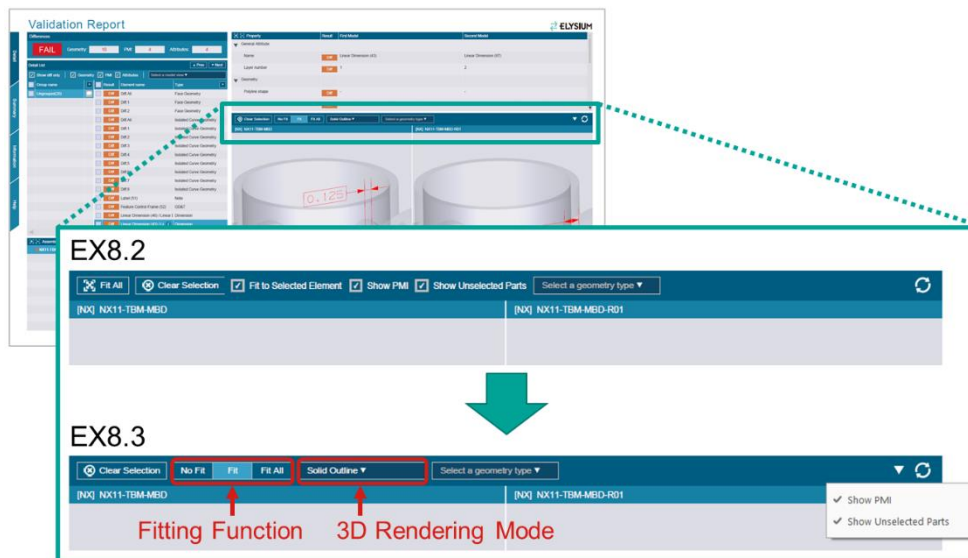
Validation Report

ELYSIUM

FAIL

EX8.2

Fit All

Clear Selection

Fit to Selected Element

Show PMI

Show Unselected Parts

Select a geometry type ▼

[NX] NX11-TBM-MBD

[NX] NX11-TBM-MBD-R01

EX8.3

Clear Selection

No Fit

Fit

Fit All

Solid Outline ▼

Select a geometry type ▼

[NX] NX11-TBM-MBD

[NX] NX11-TBM-MBD-R01

Show PMI

Show Unselected Parts

Fitting Function

3D Rendering Mode